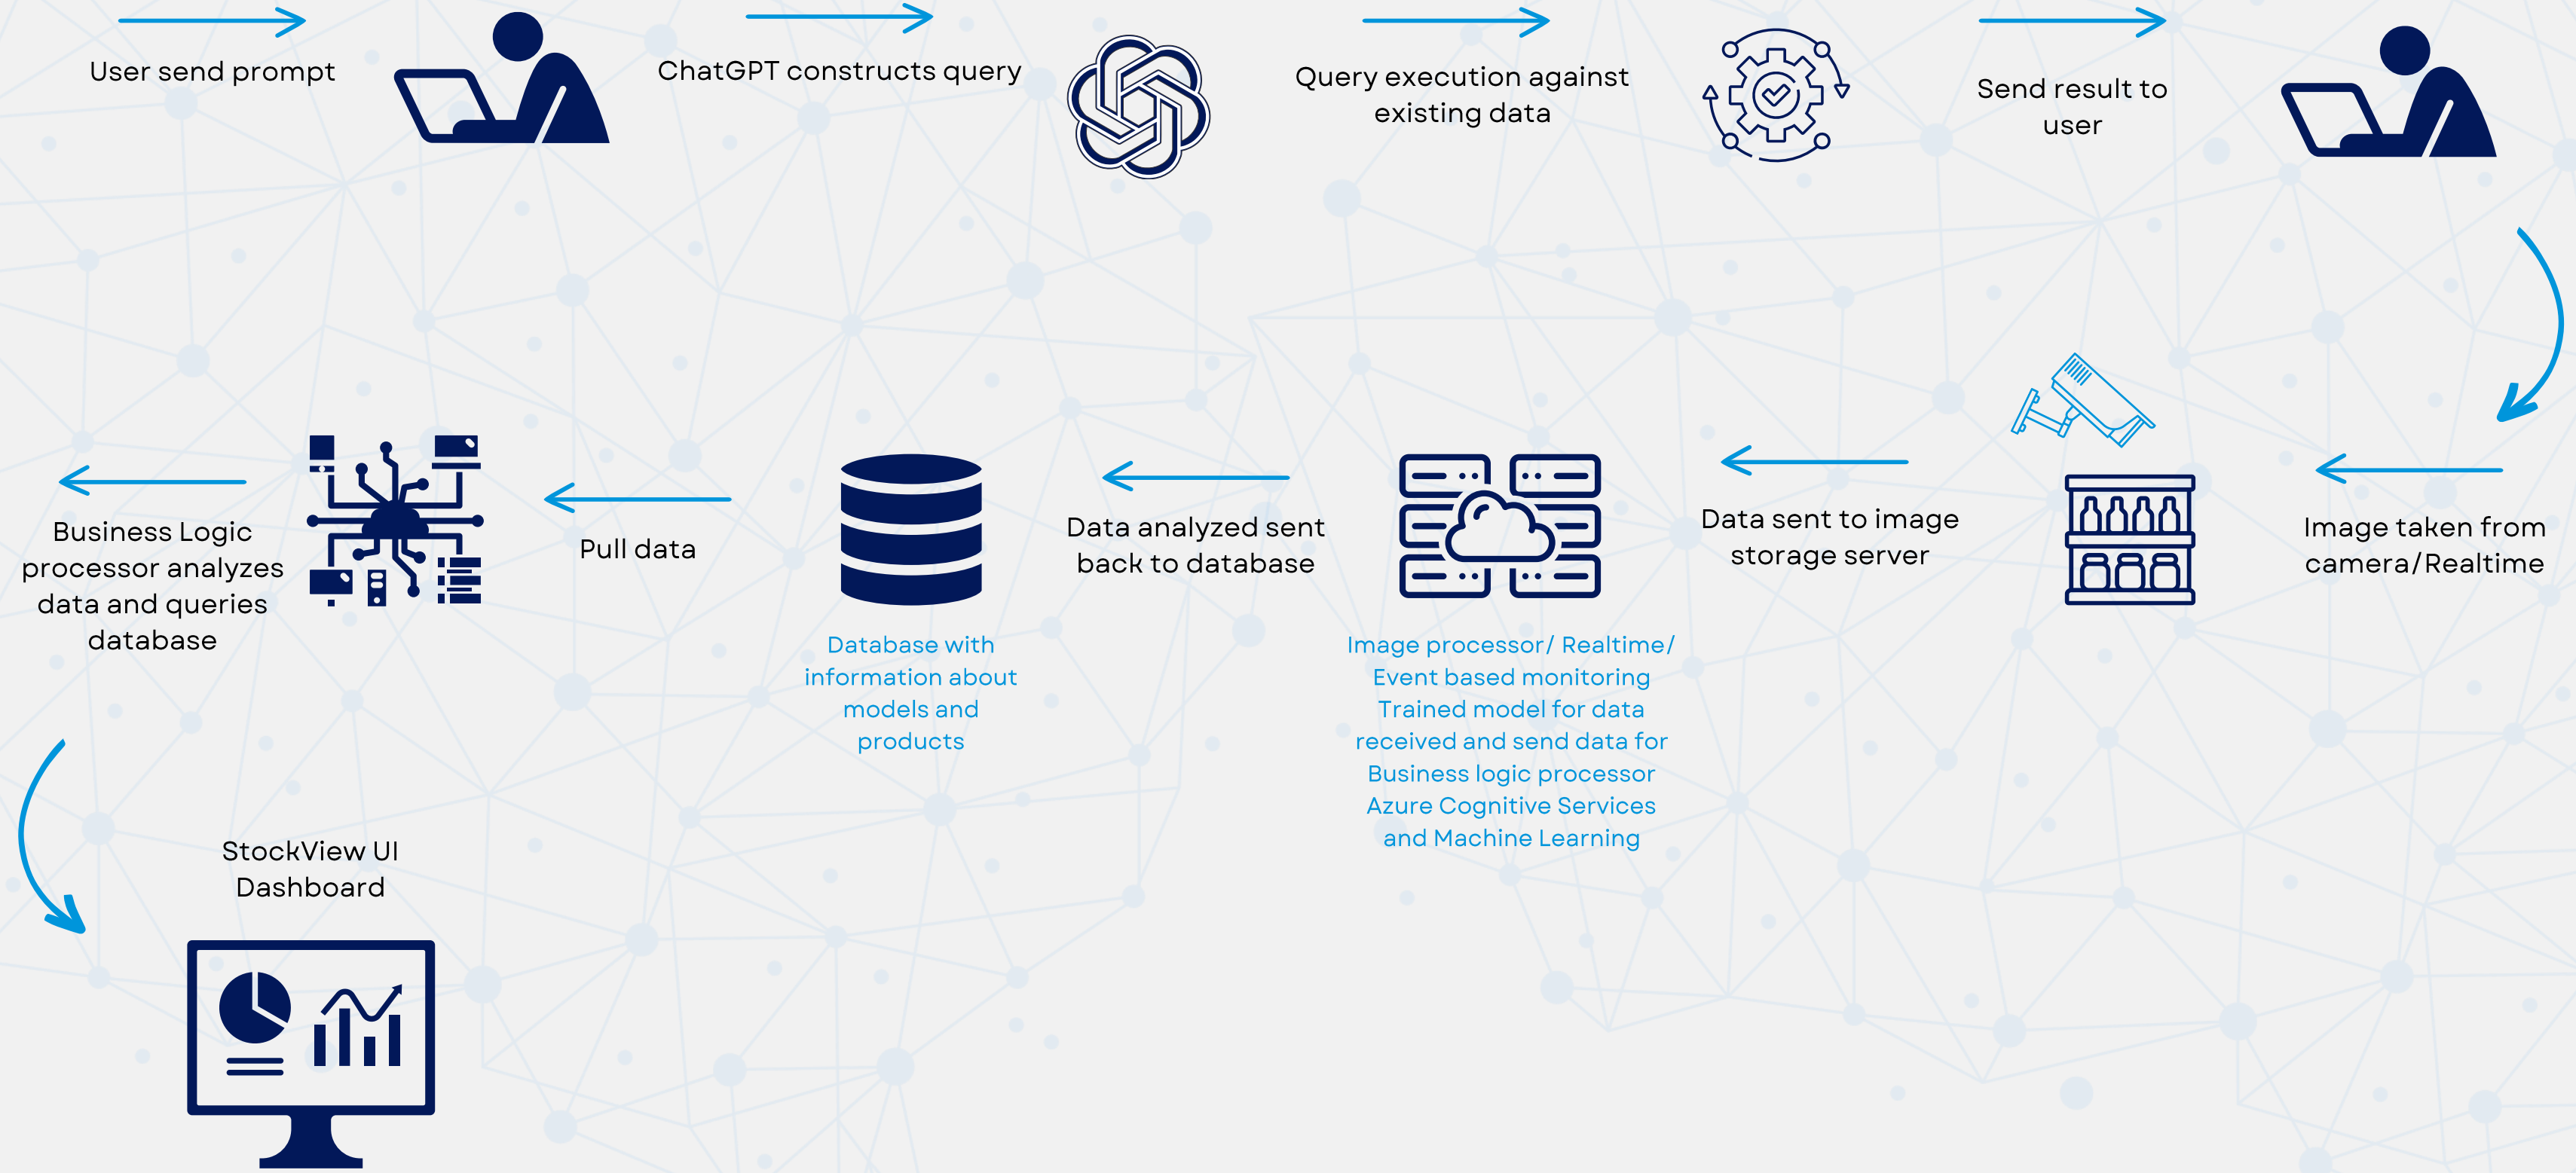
User send prompt

ChatGPT constructs query

Query execution against existing data

Send result to user

Image taken from camera/Realtime

Data sent to image storage server

Image processor/ Realtime/ Event based monitoring Trained model for data received and send data for Business logic processor Azure Cognitive Services and Machine Learning

Data analyzed sent back to database

Database with information about models and products

Pull data

Business Logic processor analyzes data and queries database

StockView UI Dashboard